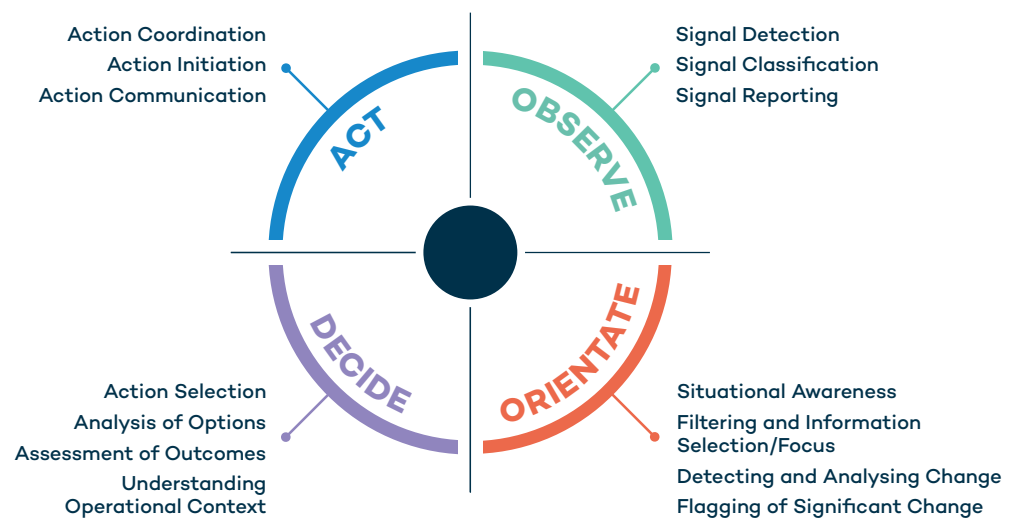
Action Coordination
Action Initiation
Action Communication

ACT

Signal Detection
Signal Classification
Signal Reporting

OBSERVE

DECIDE

Action Selection
Analysis of Options
Assessment of Outcomes
Understanding Operational Context

ORIENTATE

Situational Awareness
Filtering and Information Selection/Focus
Detecting and Analysing Change
Flagging of Significant Change